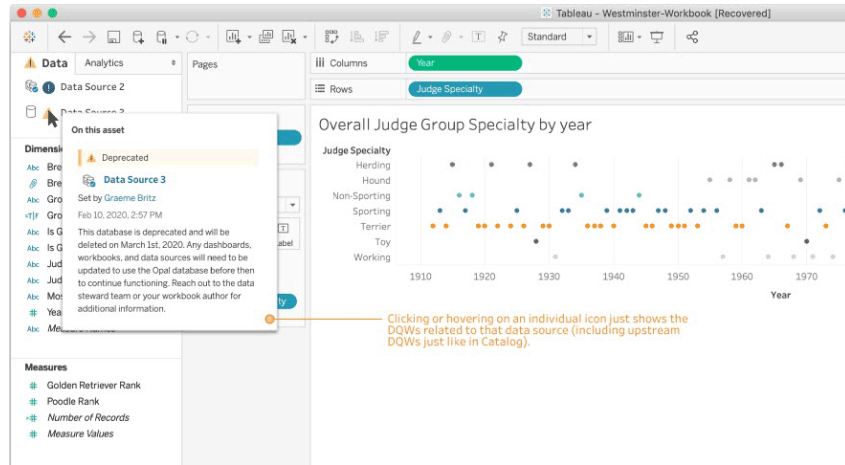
Tableau - Westminster-Workbook [Recovered]

Standard

Data Analytics

Pages

Columns Year

Rows Judge Specialty

Data Source 2

Data Source 3

On this asset

Deprecated

Data Source 3

Set by Graeme Britz

Feb 10, 2020, 2:57 PM

This database is deprecated and will be deleted on March 1st, 2020. Any dashboards, workbooks, and data sources will need to be updated to use the Opal database before then to continue functioning. Reach out to the data steward team or your workbook author for additional information.

Dimensi

Abc Bre

Bre

Abc Gro

Gro

Abc Is G

Abc Is G

Abc Jud

Abc Jud

Abc Mos

Yea

Measure Names

Measures

Golden Retriever Rank

Poodle Rank

Number of Records

Measure Values

Overall Judge Group Specialty by year

Judge Specialty

Herding

Hound

Non-Sporting

Sporting

Terrier

Toy

Working

1910 1920 1930 1940 1950 1960 1970

Year

Clicking or hovering on an individual icon just shows the DQWs related to that data source (including upstream DQWs just like in Catalog).